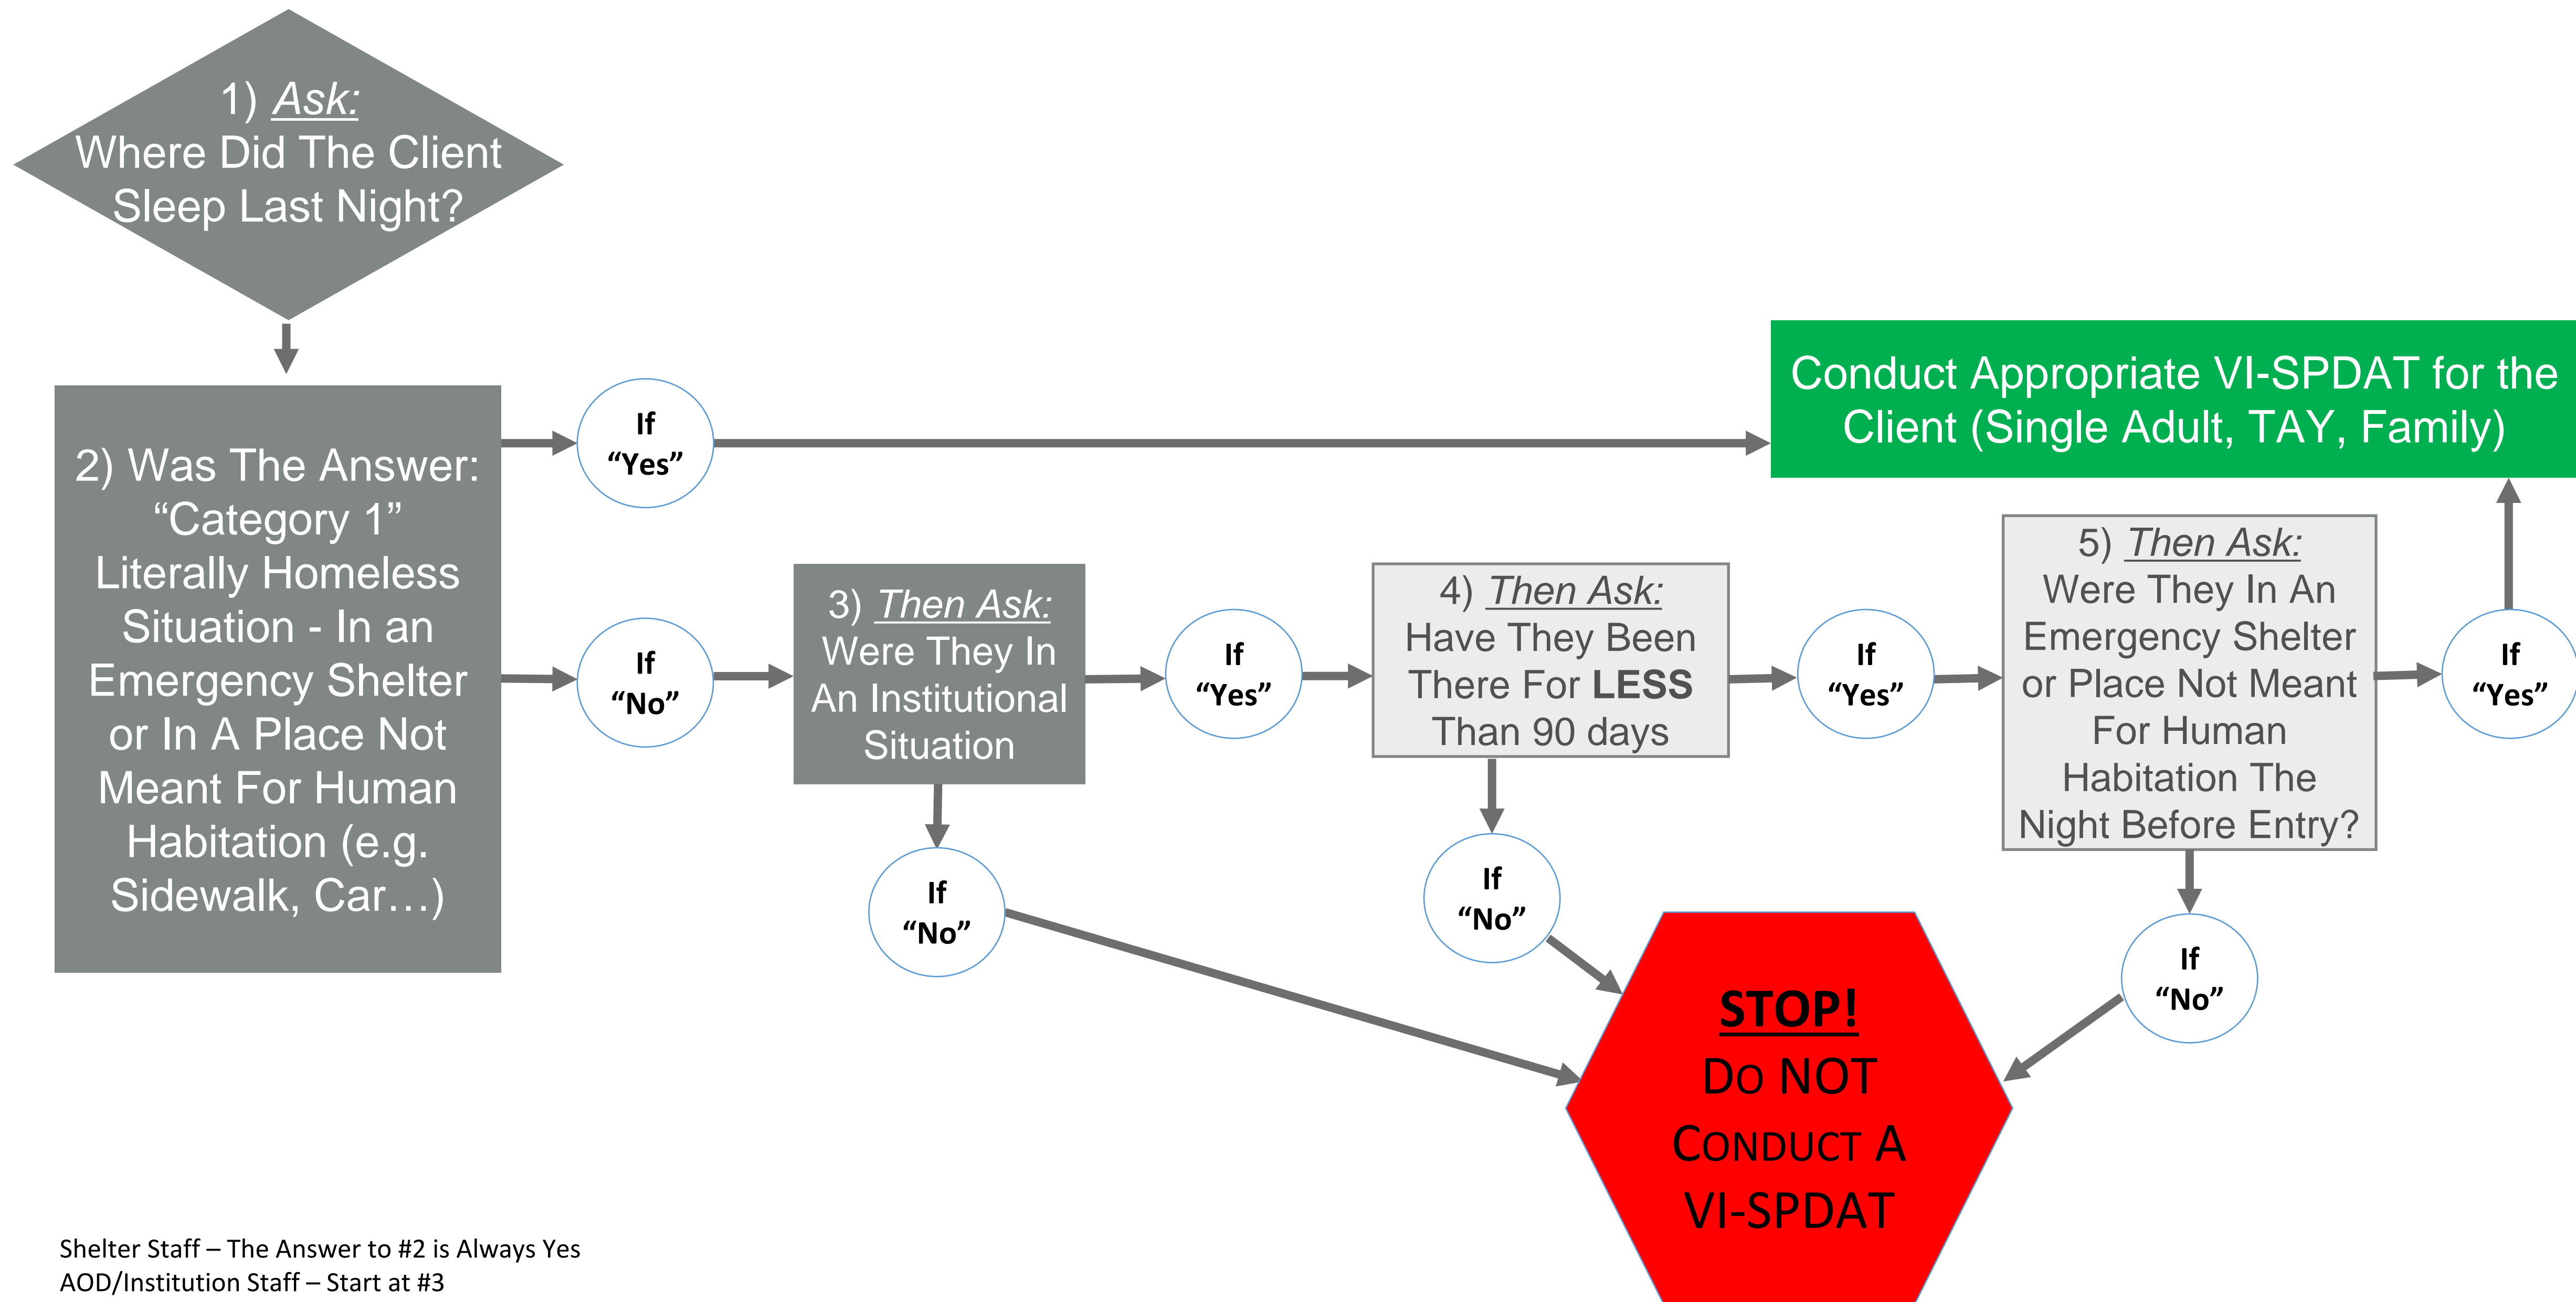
1) Ask:
Where Did The Client Sleep Last Night?

2) Was The Answer: "Category 1" Literally Homeless Situation - In an Emergency Shelter or In A Place Not Meant For Human Habitation (e.g. Sidewalk, Car…)

If "Yes"

Conduct Appropriate VI-SPDAT for the Client (Single Adult, TAY, Family)

If "No"

3) Then Ask:
Were They In An Institutional Situation

If "Yes"

4) Then Ask:
Have They Been There For LESS Than 90 days

If "Yes"

5) Then Ask:
Were They In An Emergency Shelter or Place Not Meant For Human Habitation The Night Before Entry?

If "Yes"

If "No"

If "No"

If "No"

STOP!
Do NOT Conduct A VI-SPDAT

Shelter Staff – The Answer to #2 is Always Yes
AOD/Institution Staff – Start at #3